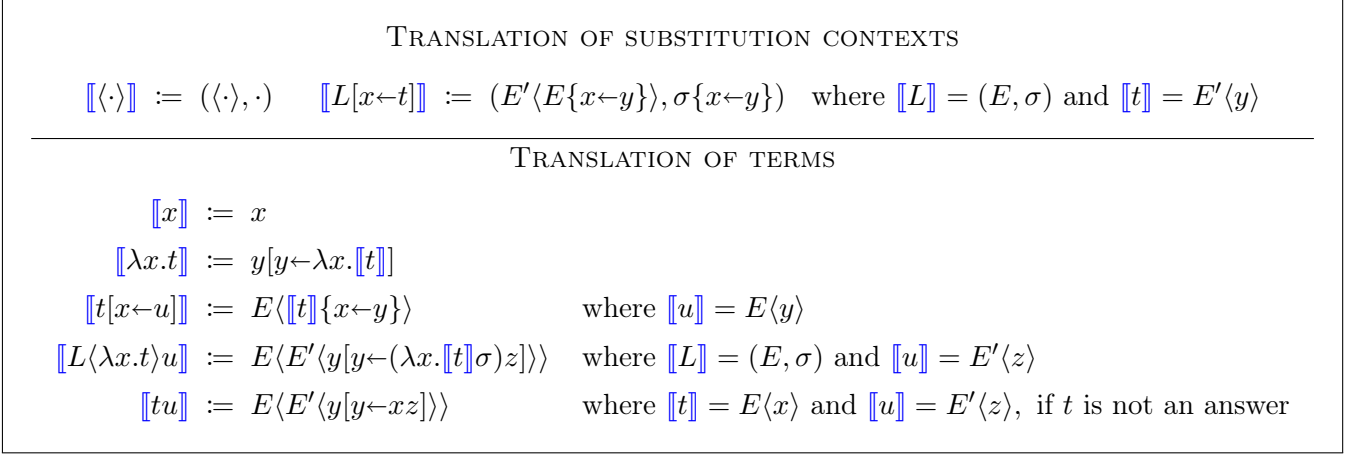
Translation of substitution contexts

$[\![\langle\cdot\rangle]\!] \coloneqq (\langle\cdot\rangle, \cdot)$ $[\![L[x{\leftarrow}t]]\!] \coloneqq (E'\langle E\{x{\leftarrow}y\}\rangle, \sigma\{x{\leftarrow}y\})$ where $[\![L]\!] = (E, \sigma)$ and $[\![t]\!] = E'\langle y\rangle$

Translation of terms

$[\![x]\!] \coloneqq x$

$[\![\lambda x.t]\!] \coloneqq y[y{\leftarrow}\lambda x.[\![t]\!]]$

$[\![t[x{\leftarrow}u]]\!] \coloneqq E\langle [\![t]\!]\{x{\leftarrow}y\}\rangle$ where $[\![u]\!] = E\langle y\rangle$

$[\![L\langle\lambda x.t\rangle u]\!] \coloneqq E\langle E'\langle y[y{\leftarrow}(\lambda x.[\![t]\!]\sigma)z]\rangle\rangle$ where $[\![L]\!] = (E, \sigma)$ and $[\![u]\!] = E'\langle z\rangle$

$[\![tu]\!] \coloneqq E\langle E'\langle y[y{\leftarrow}xz]\rangle\rangle$ where $[\![t]\!] = E\langle x\rangle$ and $[\![u]\!] = E'\langle z\rangle$, if $t$ is not an answer